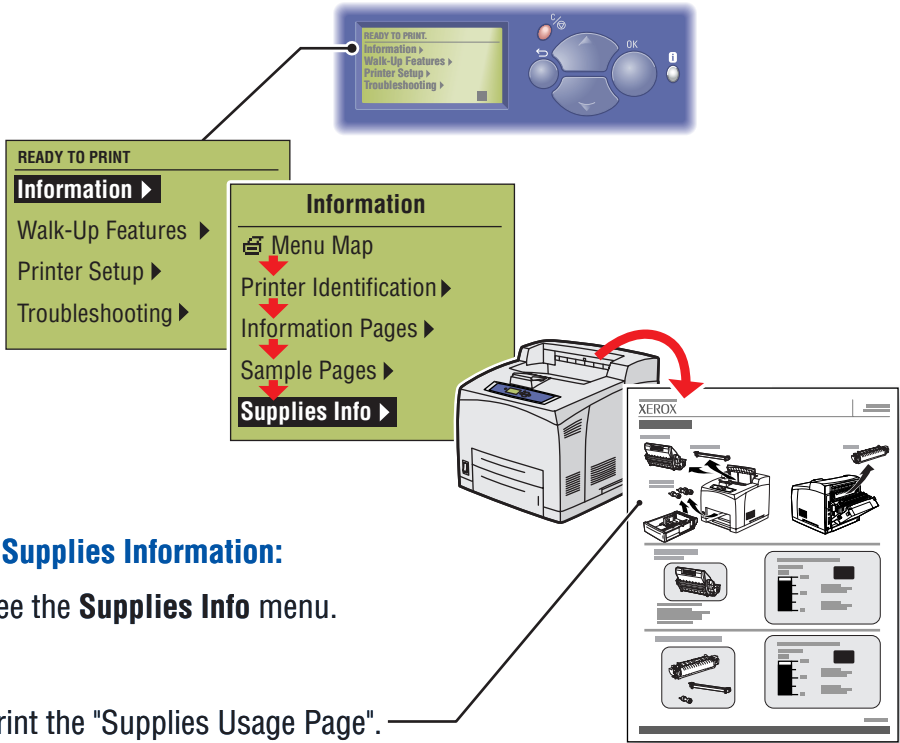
READY TO PRINT.
Information ▸
Walk-Up Features ▸
Printer Setup ▸
Troubleshooting ▸

C

OK

i

READY TO PRINT
Information ▸
Walk-Up Features ▸
Printer Setup ▸
Troubleshooting ▸

Information
Menu Map
Printer Identification ▸
Information Pages ▸
Sample Pages ▸
Supplies Info ▸

XEROX

Supplies Information:

ee the **Supplies Info** menu.

rint the "Supplies Usage Page".